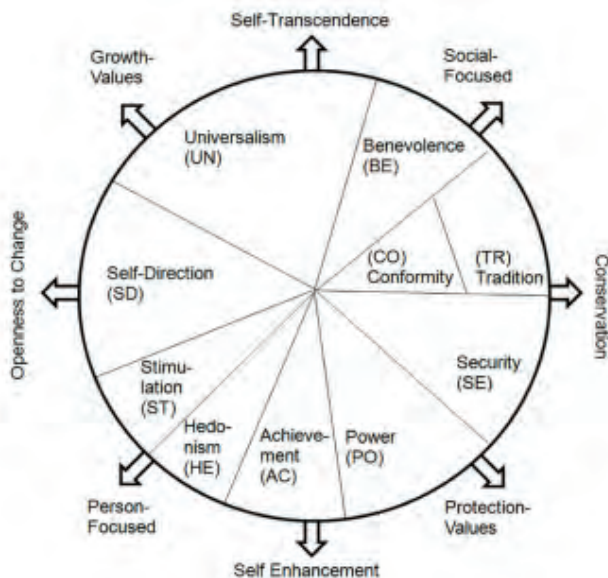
Self-Transcendence

Growth-Values

Social-Focused

Universalism (UN)

Benevolence (BE)

Openness to Change

Conservation

(CO) Conformity

(TR) Tradition

Self-Direction (SD)

Security (SE)

Stimulation (ST)

Hedonism (HE)

Achievement (AC)

Power (PO)

Person-Focused

Protection-Values

Self Enhancement